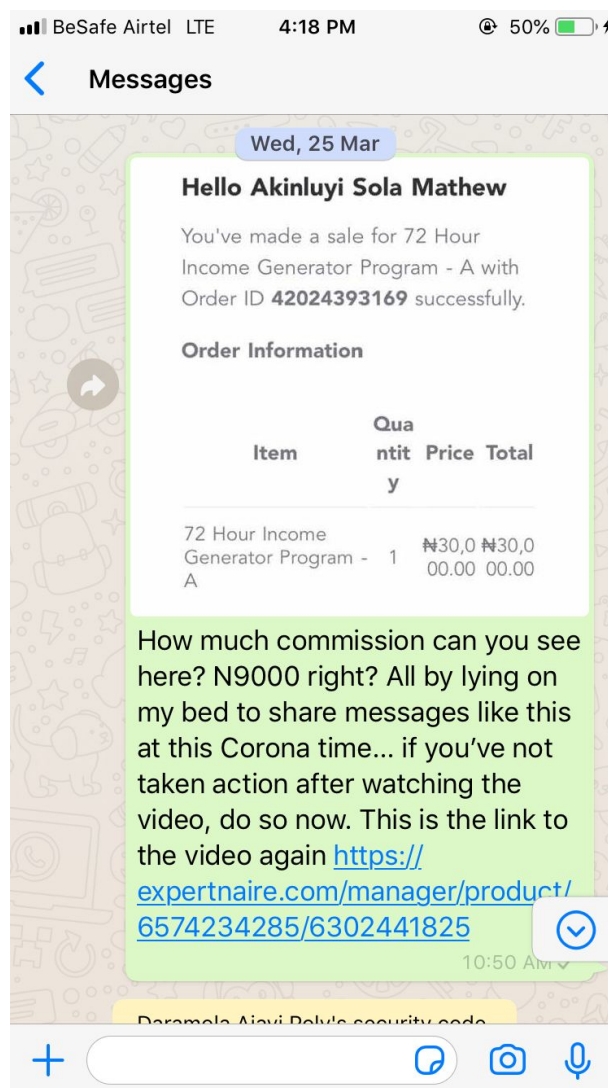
BeSafe Airtel LTE 4:18 PM 50%

Messages

Wed, 25 Mar

Hello Akinluyi Sola Mathew

You've made a sale for 72 Hour Income Generator Program - A with Order ID 42024393169 successfully.

Order Information

| Item | Quantity | Price | Total |
|---|---|---|---|
| 72 Hour Income Generator Program - A | 1 | ₦30,000.00 | ₦30,000.00 |

How much commission can you see here? N9000 right? All by lying on my bed to share messages like this at this Corona time... if you've not taken action after watching the video, do so now. This is the link to the video again https://expertnaire.com/manager/product/6574234285/6302441825

10:50 AM

Daramola Ajayi Poly's security code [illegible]